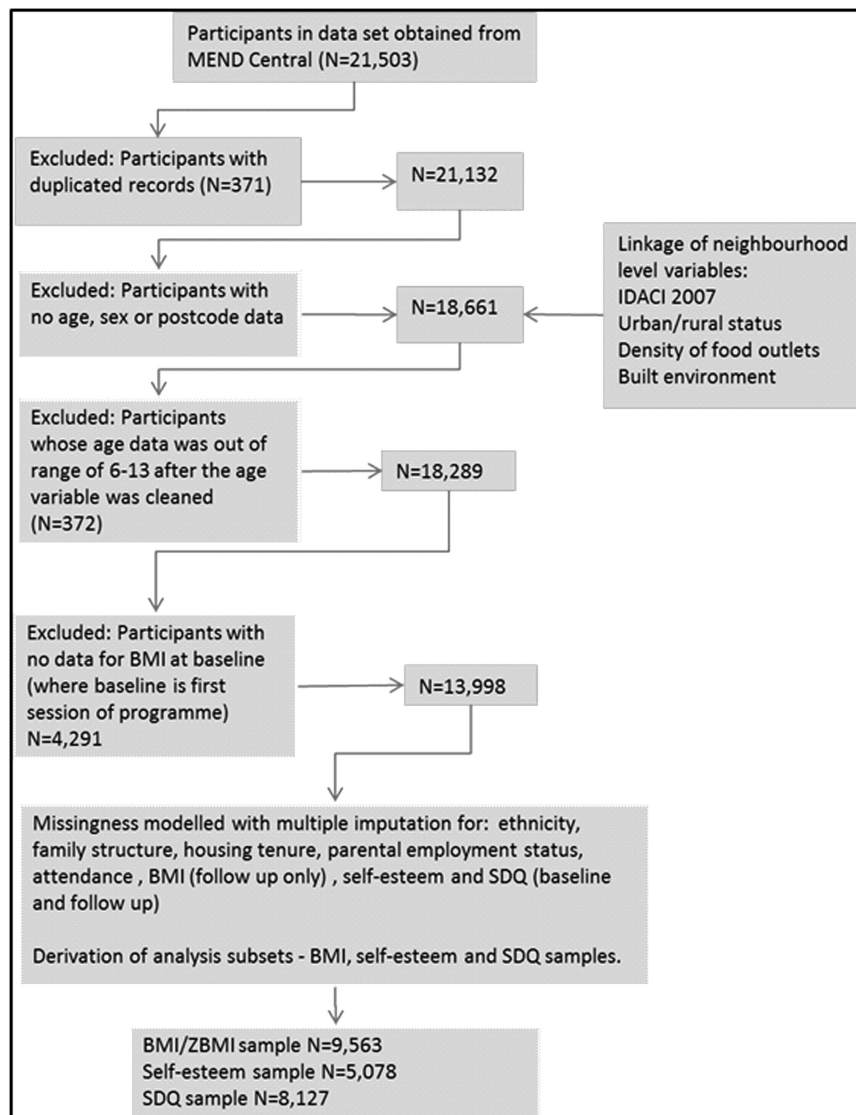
Participants in data set obtained from MEND Central (N=21,503)

Excluded: Participants with duplicated records (N=371)

N=21,132

Linkage of neighbourhood level variables:
IDACI 2007
Urban/rural status
Density of food outlets
Built environment

Excluded: Participants with no age, sex or postcode data

N=18,661

Excluded: Participants whose age data was out of range of 6-13 after the age variable was cleaned (N=372)

N=18,289

Excluded: Participants with no data for BMI at baseline (where baseline is first session of programme) N=4,291

N=13,998

Missingness modelled with multiple imputation for: ethnicity, family structure, housing tenure, parental employment status, attendance , BMI (follow up only) , self-esteem and SDQ (baseline and follow up)

Derivation of analysis subsets - BMI, self-esteem and SDQ samples.

BMI/ZBMI sample N=9,563
Self-esteem sample N=5,078
SDQ sample N=8,127